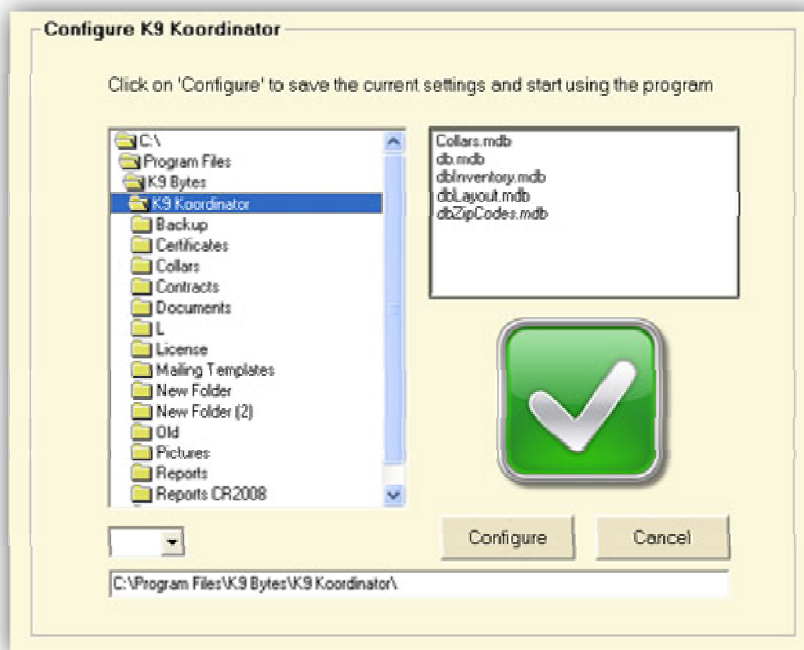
Configure K9 Koordinator

Click on 'Configure' to save the current settings and start using the program

C:\
Program Files
K9 Bytes
K9 Koordinator
Backup
Certificates
Collars
Contracts
Documents
L
License
Mailing Templates
New Folder
New Folder (2)
Old
Pictures
Reports
Reports CR2008

Collars.mdb
db.mdb
dbInventory.mdb
dbLayout.mdb
dbZipCodes.mdb

Configure
Cancel

C:\Program Files\K9 Bytes\K9 Koordinator\